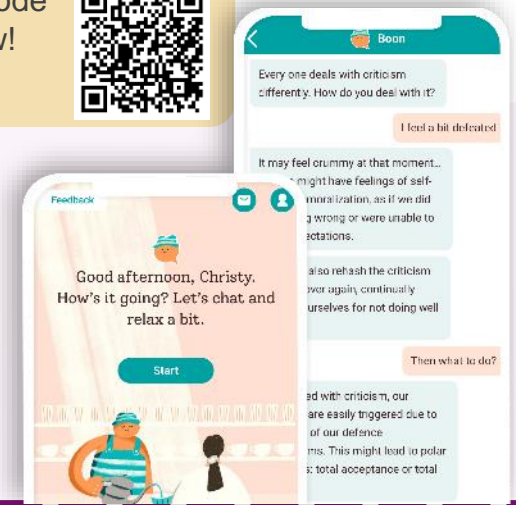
ode
y!

Boon

Every one deals with criticism differently. How do you deal with it?

I feel a bit defeated

It may feel crummy at that moment... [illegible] might have feelings of self-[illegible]moralization, as if we did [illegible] wrong or were unable to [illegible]ectations.

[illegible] also rehash the criticism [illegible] over again, continually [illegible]urselves for not doing well

Then what to do?

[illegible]ed with criticism, our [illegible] are easily triggered due to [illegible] of our defence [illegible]ms. This might lead to polar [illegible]: total acceptance or total

Feedback

Good afternoon, Christy. How's it going? Let's chat and relax a bit.

Start